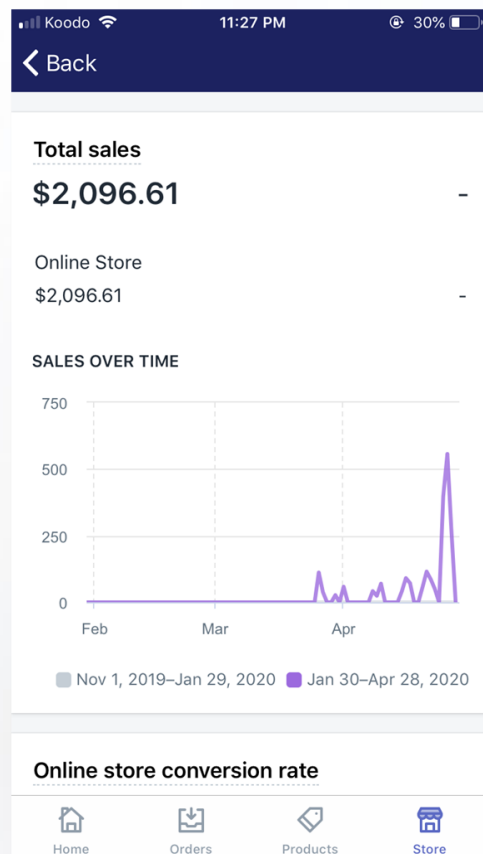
Koodo 11:27 PM 30%

Back

Total sales

$2,096.61 -

Online Store

$2,096.61 -

SALES OVER TIME

750
500
250
0

Feb Mar Apr

Nov 1, 2019–Jan 29, 2020 Jan 30–Apr 28, 2020

Online store conversion rate

Home Orders Products Store